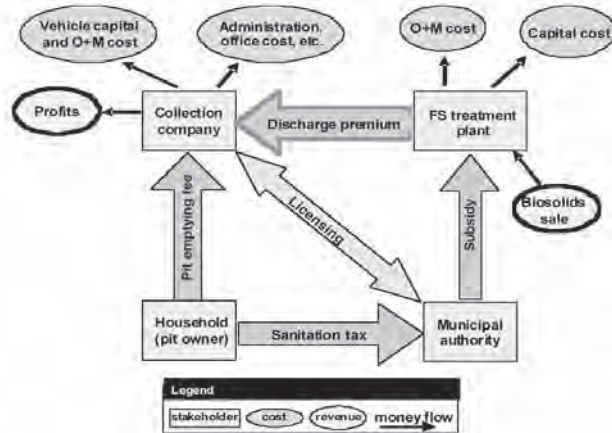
Vehicle capital and O+M cost

Administration, office cost, etc.

O+M cost

Capital cost

Profits

Collection company

Discharge premium

FS treatment plant

Biosolids sale

Pit emptying fee

Licensing

Subsidy

Household (pit owner)

Sanitation tax

Municipal authority

Legend

stakeholder

cost

revenue

money flow